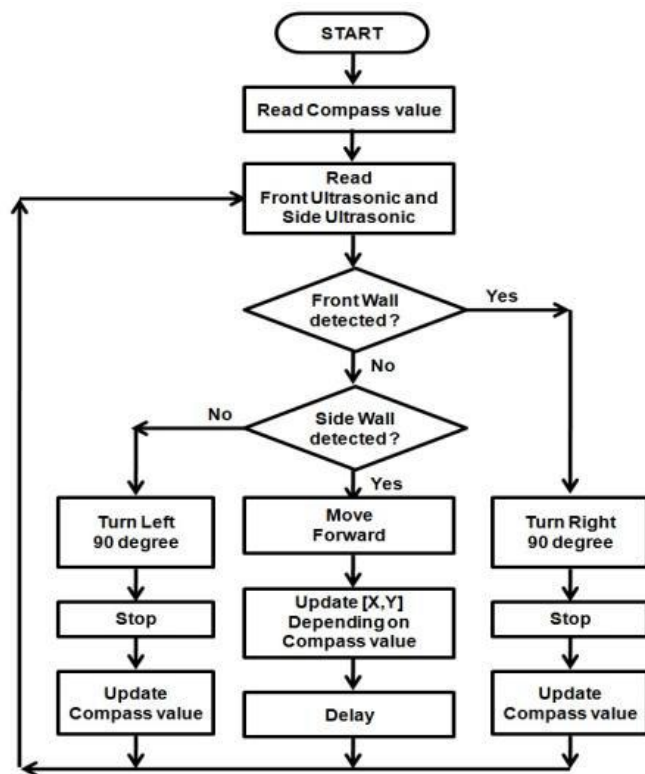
START

Read Compass value

Read Front Ultrasonic and Side Ultrasonic

Front Wall detected ?

Yes

No

Side Wall detected ?

No

Yes

Turn Left 90 degree

Stop

Update Compass value

Move Forward

Update [X,Y] Depending on Compass value

Delay

Turn Right 90 degree

Stop

Update Compass value